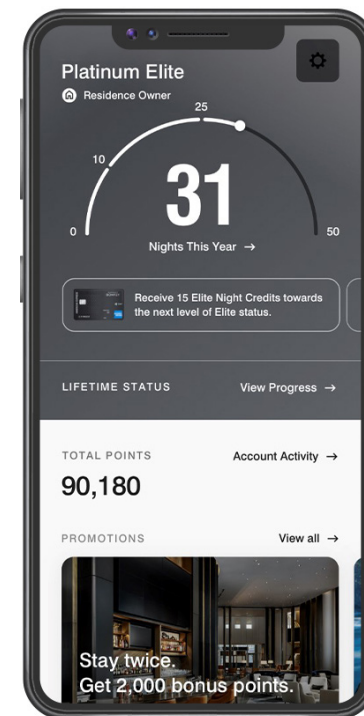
Platinum Elite

Residence Owner

0

10

25

50

31

Nights This Year →

Receive 15 Elite Night Credits towards the next level of Elite status.

LIFETIME STATUS

View Progress →

TOTAL POINTS

Account Activity →

90,180

PROMOTIONS

View all →

Stay twice.
Get 2,000 bonus points.